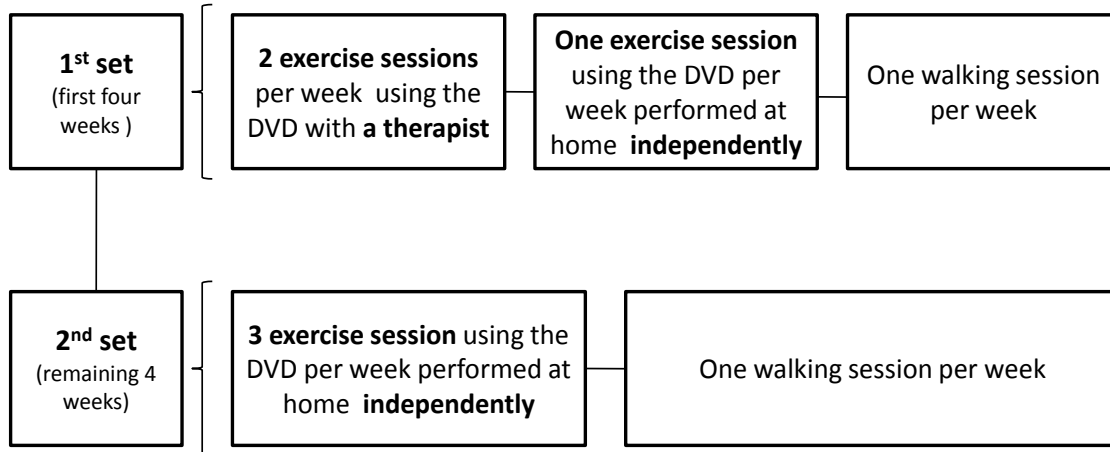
**1st set** (first four weeks )

**2 exercise sessions** per week using the DVD with **a therapist**

**One exercise session** using the DVD per week performed at home **independently**

One walking session per week

**2nd set** (remaining 4 weeks)

**3 exercise session** using the DVD per week performed at home **independently**

One walking session per week